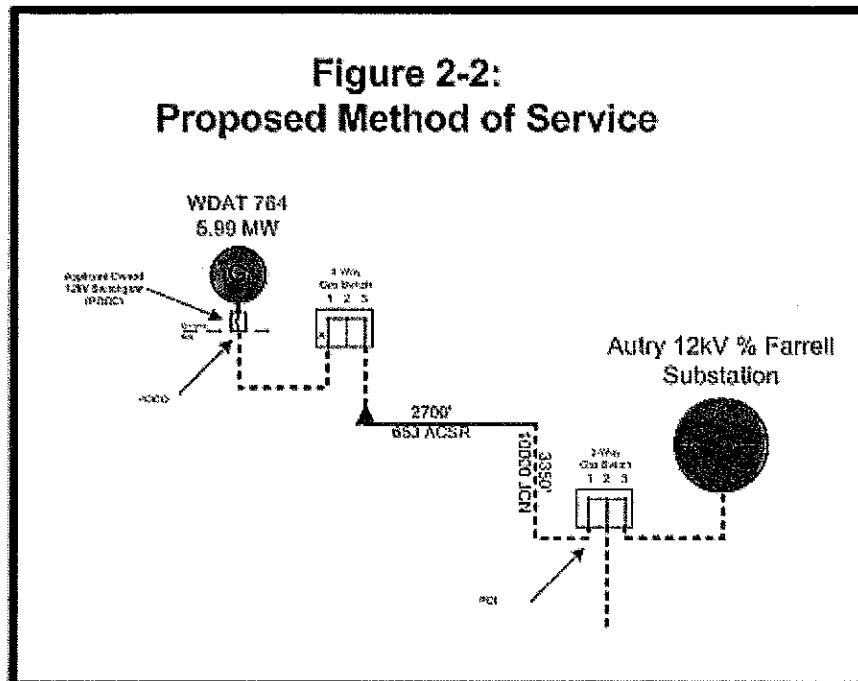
Figure 2-2:
Proposed Method of Service

WDAT 764
5.99 MW

Applicant Owned 12kV Switchgear (PCC)

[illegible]

PCC

3-Way Gas Switch
1 2 3

2700'
653 ACSR

3350'
1000 JCN

3-Way Gas Switch
1 2 3

POI

Autry 12kV % Farrell Substation